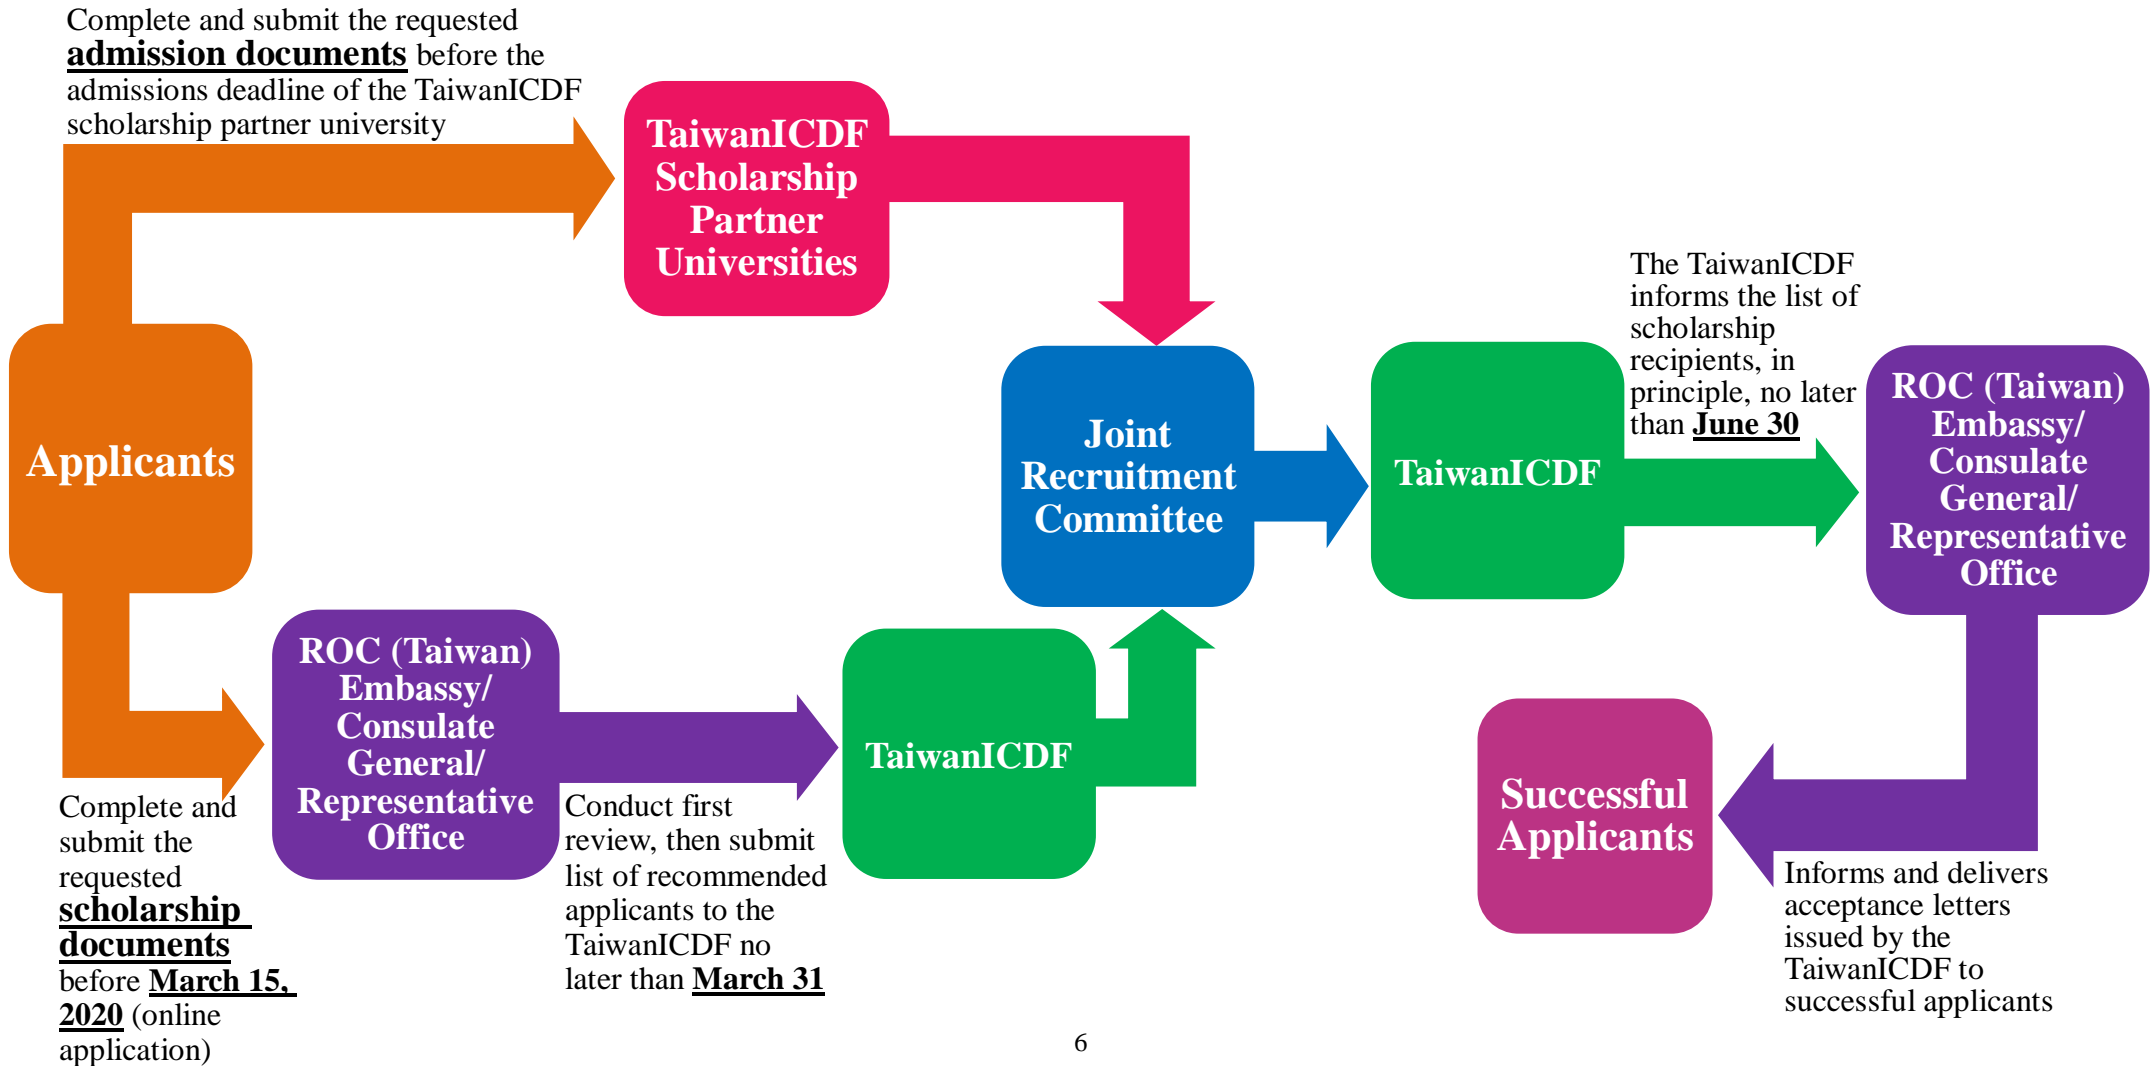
Complete and submit the requested **admission documents** before the admissions deadline of the TaiwanICDF scholarship partner university

TaiwanICDF Scholarship Partner Universities

Applicants

Joint Recruitment Committee

TaiwanICDF

The TaiwanICDF informs the list of scholarship recipients, in principle, no later than **June 30**

ROC (Taiwan) Embassy/ Consulate General/ Representative Office

ROC (Taiwan) Embassy/ Consulate General/ Representative Office

TaiwanICDF

Successful Applicants

Complete and submit the requested **scholarship documents** before **March 15, 2020** (online application)

Conduct first review, then submit list of recommended applicants to the TaiwanICDF no later than **March 31**

Informs and delivers acceptance letters issued by the TaiwanICDF to successful applicants

6